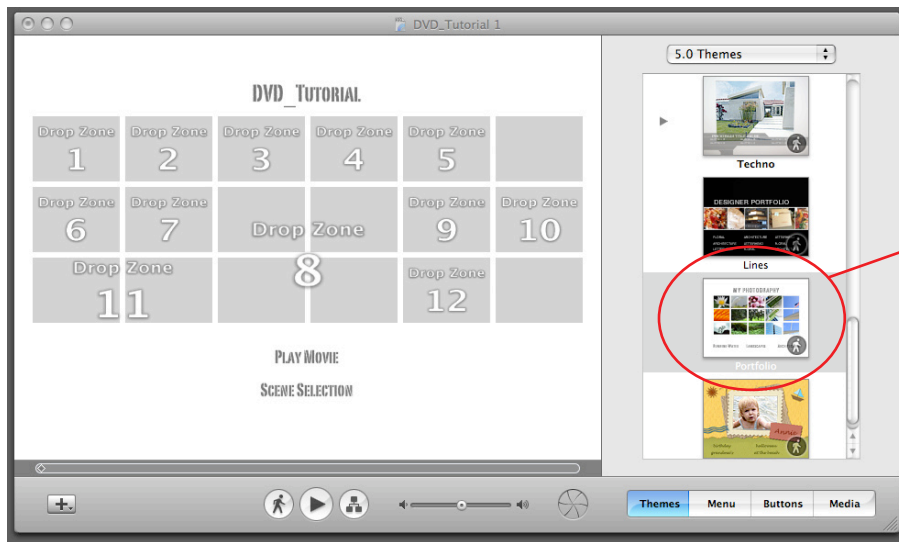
DVD_Tutorial 1

5.0 Themes

DVD_TUTORIAL

Drop Zone 1
Drop Zone 2
Drop Zone 3
Drop Zone 4
Drop Zone 5
Drop Zone 6
Drop Zone 7
Drop Zone 8
Drop Zone 9
Drop Zone 10
Drop Zone 11
Drop Zone 12

PLAY MOVIE
SCENE SELECTION

Techno
DESIGNER PORTFOLIO
Lines
MY PHOTOGRAPHY
Portfolio

Themes
Menu
Buttons
Media